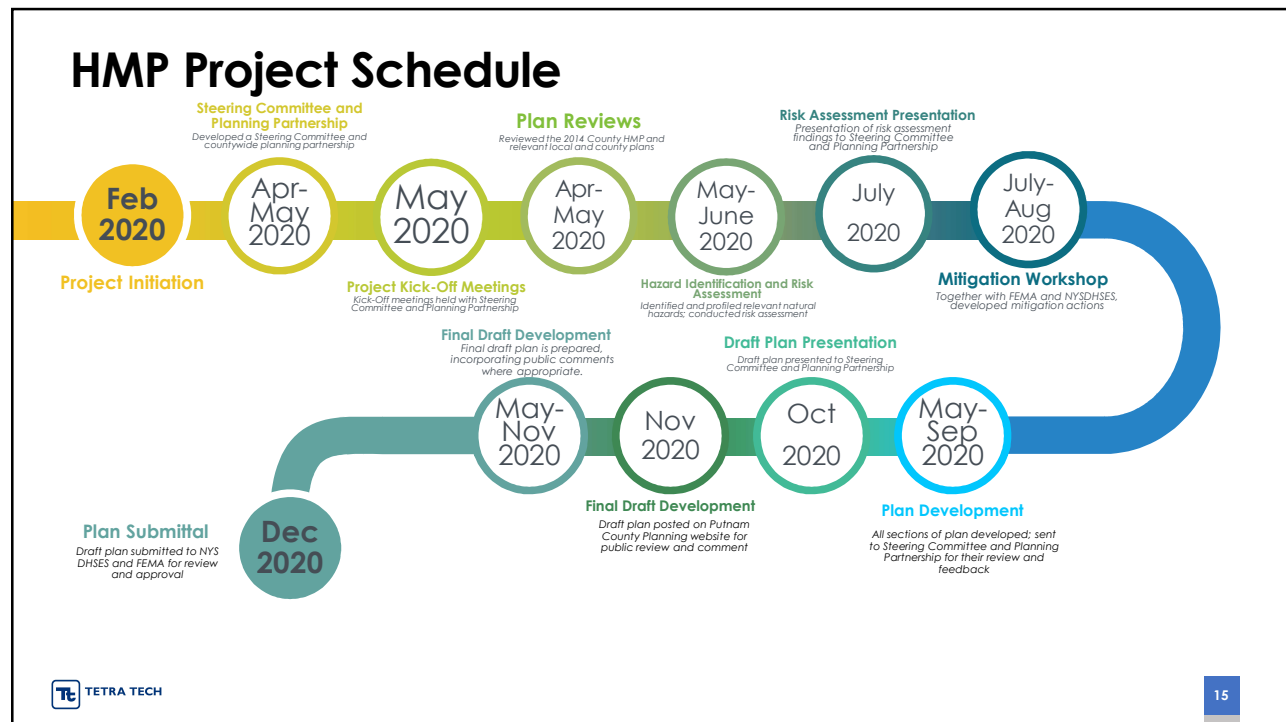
HMP Project Schedule

Steering Committee and Planning Partnership
Developed a Steering Committee and countywide planning partnership

Plan Reviews
Reviewed the 2014 County HMP and relevant local and county plans

Risk Assessment Presentation
Presentation of risk assessment findings to Steering Committee and Planning Partnership

Feb 2020

Project Initiation

Apr-May 2020

May 2020

Project Kick-Off Meetings
Kick-Off meetings held with Steering Committee and Planning Partnership

Apr-May 2020

May-June 2020

Hazard Identification and Risk Assessment
Identified and profiled relevant natural hazards; conducted risk assessment

July 2020

July-Aug 2020

Mitigation Workshop
Together with FEMA and NYSDHSES, developed mitigation actions

Final Draft Development
Final draft plan is prepared, incorporating public comments where appropriate.

Draft Plan Presentation
Draft plan presented to Steering Committee and Planning Partnership

May-Nov 2020

Nov 2020

Oct 2020

May-Sep 2020

Plan Submittal
Draft plan submitted to NYS DHSES and FEMA for review and approval

Dec 2020

Final Draft Development
Draft plan posted on Putnam County Planning website for public review and comment

Plan Development
All sections of plan developed; sent to Steering Committee and Planning Partnership for their review and feedback

TETRA TECH

15